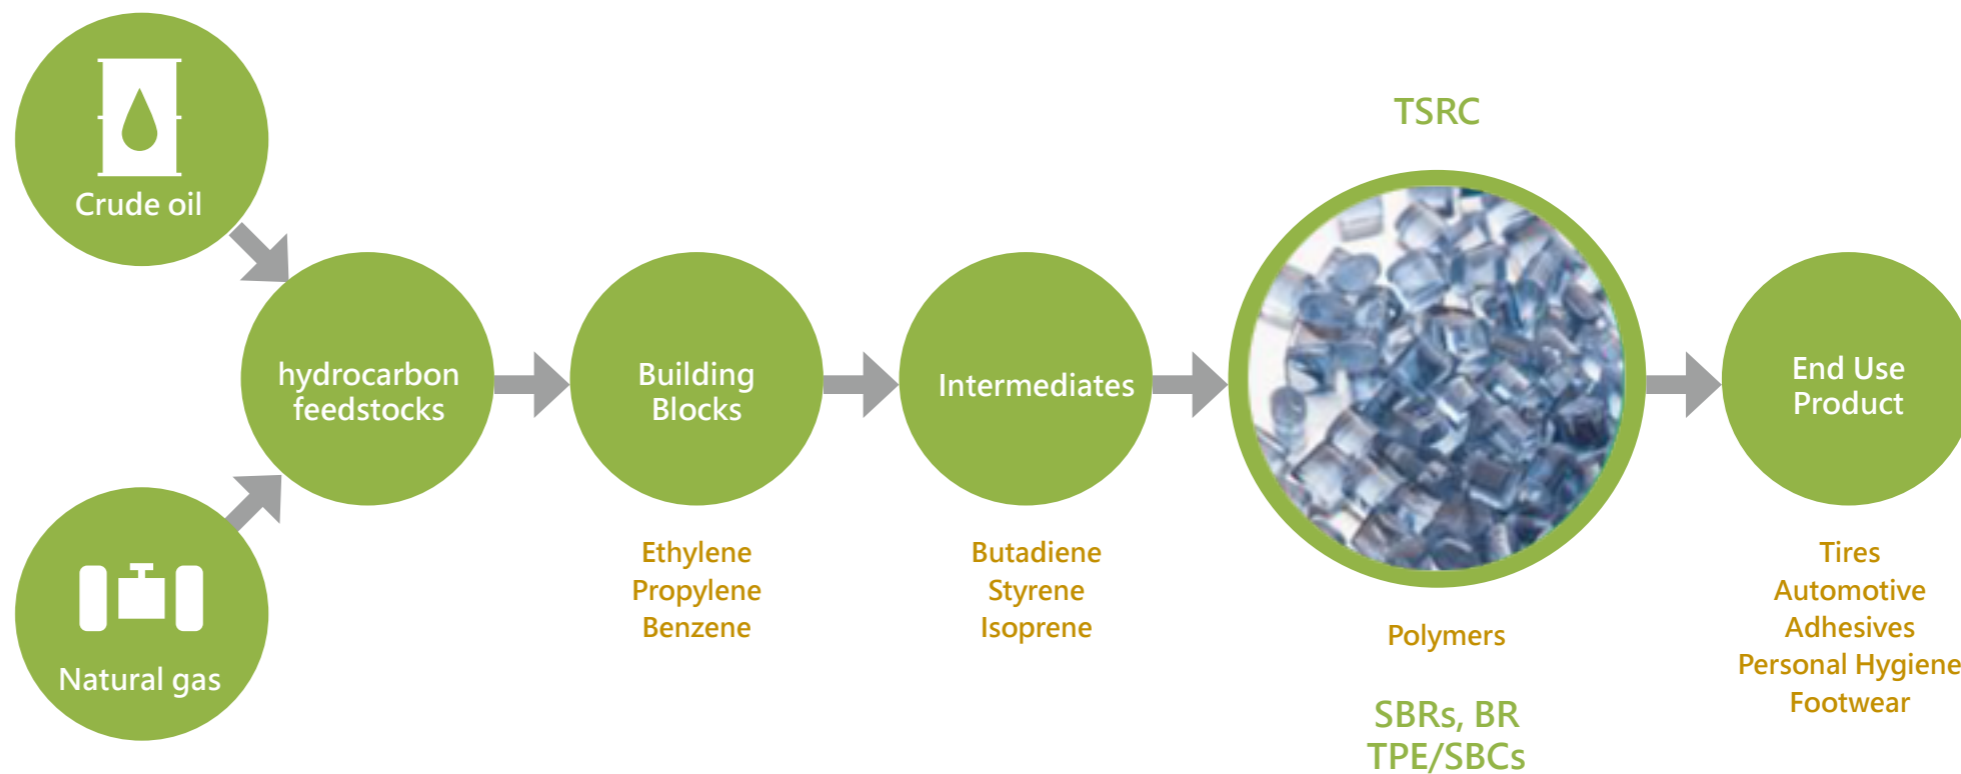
Crude oil

Natural gas

hydrocarbon feedstocks

Building Blocks

Ethylene
Propylene
Benzene

Intermediates

Butadiene
Styrene
Isoprene

TSRC

Polymers

SBRs, BR
TPE/SBCs

End Use Product

Tires
Automotive
Adhesives
Personal Hygiene
Footwear